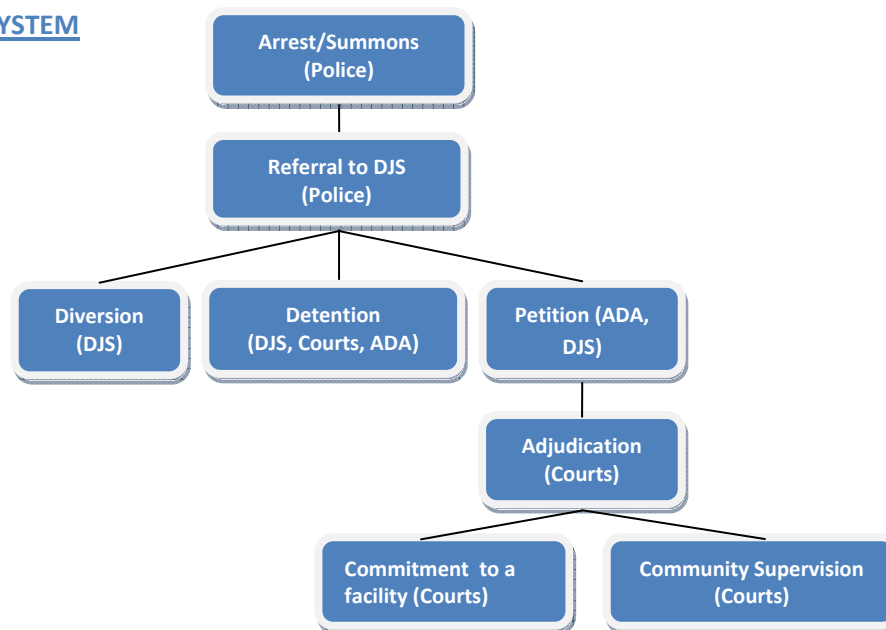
YSTEM

Arrest/Summons (Police)

Referral to DJS (Police)

Diversion (DJS)

Detention (DJS, Courts, ADA)

Petition (ADA, DJS)

Adjudication (Courts)

Commitment to a facility (Courts)

Community Supervision (Courts)